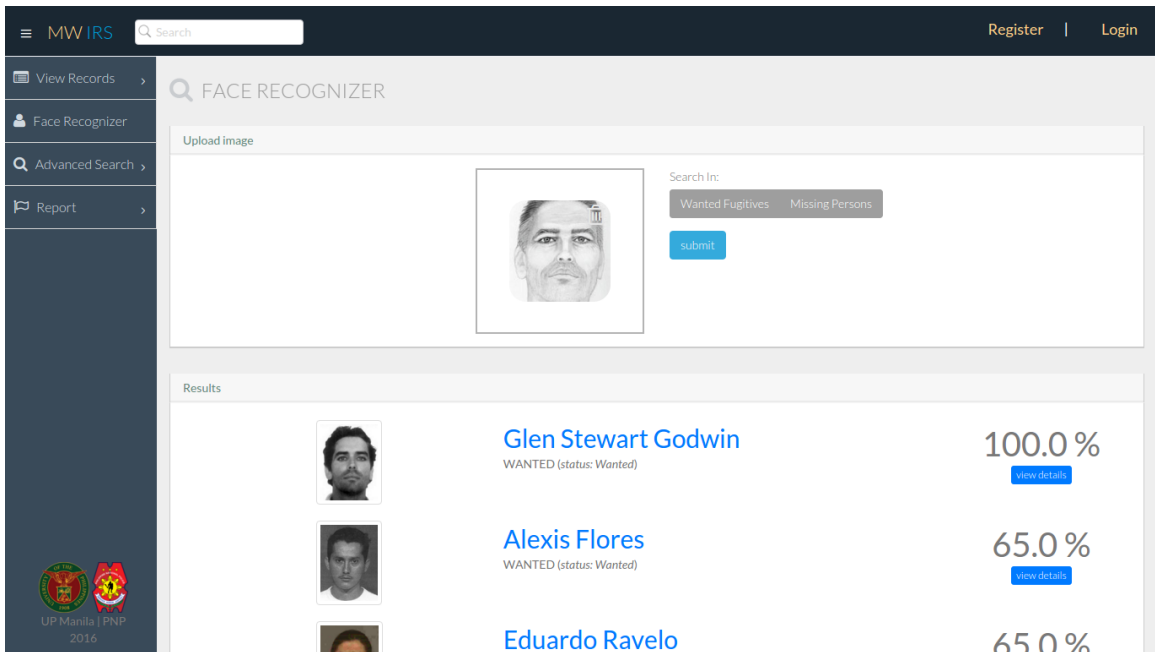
≡ MW IRS Search

Register | Login

View Records ›
Face Recognizer
Advanced Search ›
Report ›

UP Manila | PNP
2016

FACE RECOGNIZER

Upload image

Search In:
Wanted Fugitives Missing Persons
submit

Results

Glen Stewart Godwin
WANTED (*status: Wanted*)
100.0 %
view details

Alexis Flores
WANTED (*status: Wanted*)
65.0 %
view details

Eduardo Ravelo
65.0 %